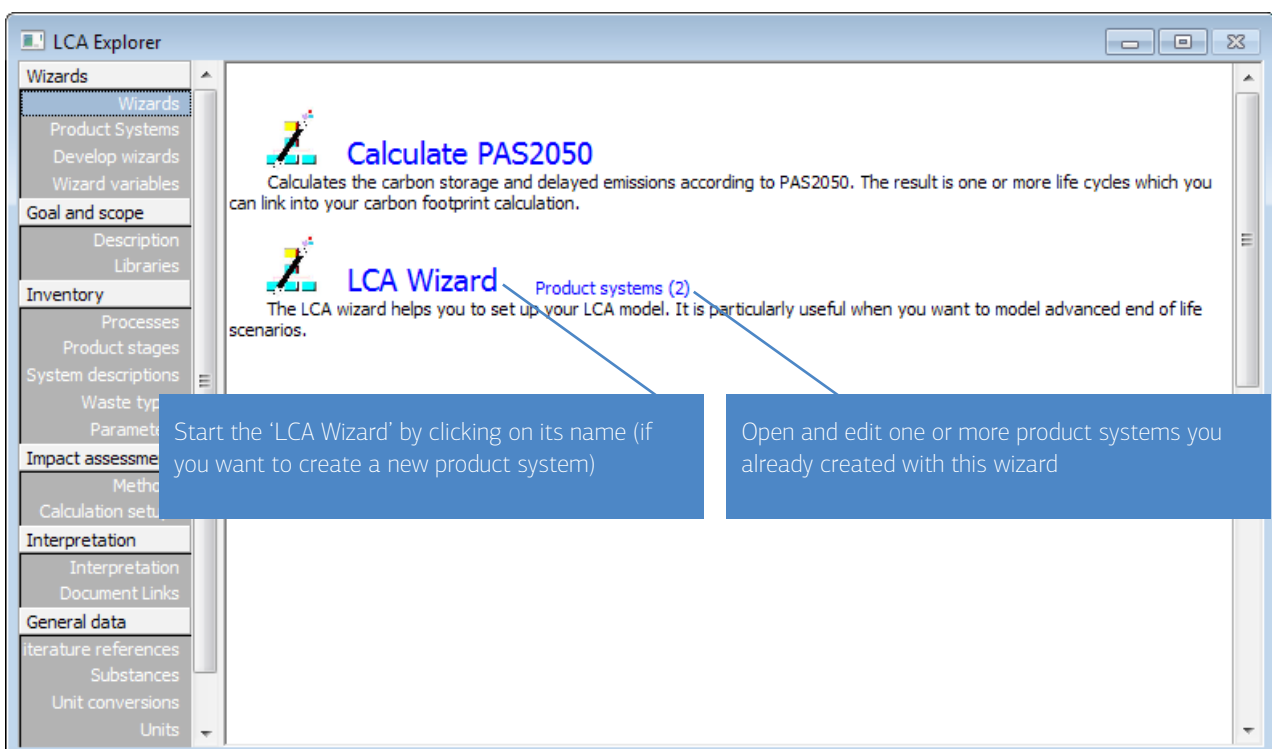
LCA Explorer

Wizards
Wizards
Product Systems
Develop wizards
Wizard variables
Goal and scope
Description
Libraries
Inventory
Processes
Product stages
System descriptions
Waste typ
Paramete
Impact assessme
Metho
Calculation setu
Interpretation
Interpretation
Document Links
General data
iterature references
Substances
Unit conversions
Units

Calculate PAS2050
Calculates the carbon storage and delayed emissions according to PAS2050. The result is one or more life cycles which you can link into your carbon footprint calculation.

LCA Wizard
Product systems (2)
The LCA wizard helps you to set up your LCA model. It is particularly useful when you want to model advanced end of life scenarios.

Start the 'LCA Wizard' by clicking on its name (if you want to create a new product system)

Open and edit one or more product systems you already created with this wizard